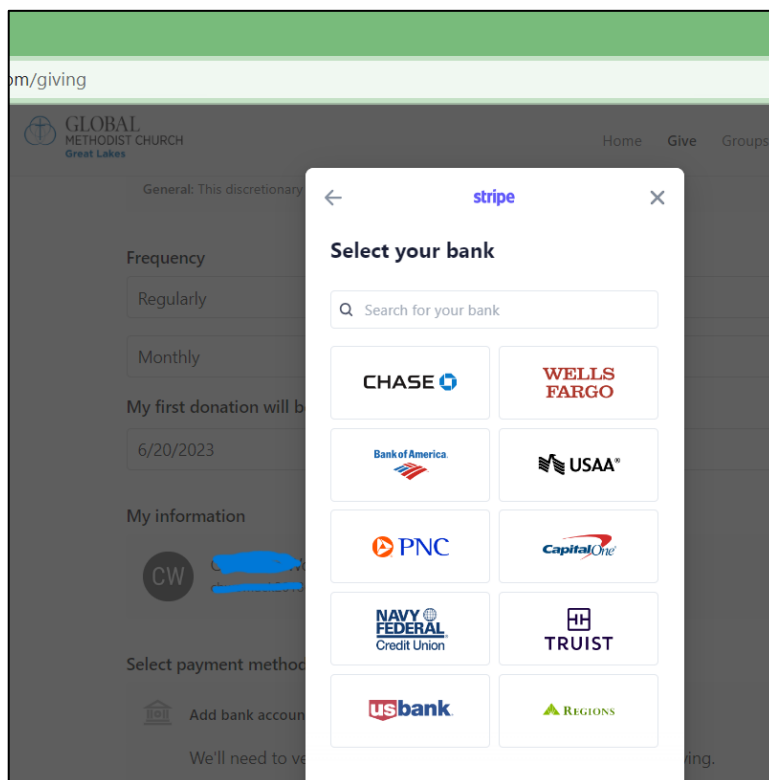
om/giving

GLOBAL METHODIST CHURCH Great Lakes

Home Give Groups

General: This discretionary

Frequency

Regularly

Monthly

My first donation will b

6/20/2023

My information

CW

Select payment method

Add bank accou

We'll need to ve

ving.

stripe

Select your bank

Search for your bank

| CHASE | WELLS FARGO |
|---|---|
| Bank of America | USAA |
| PNC | Capital One |
| NAVY FEDERAL Credit Union | TRUIST |
| usbank | REGIONS |